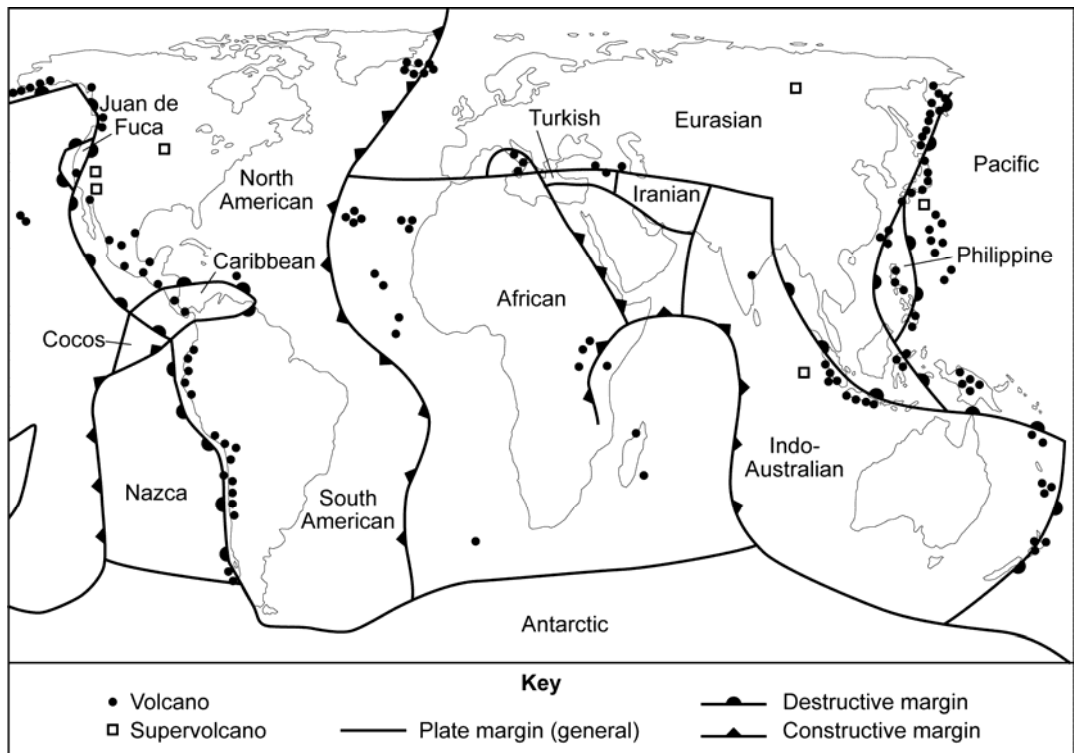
Juan de Fuca

Turkish

Eurasian

Pacific

North American

Iranian

Philippine

Caribbean

African

Cocos

Indo-Australian

Nazca

South American

Antarctic

Key

Volcano

Supervolcano

Plate margin (general)

Destructive margin

Constructive margin